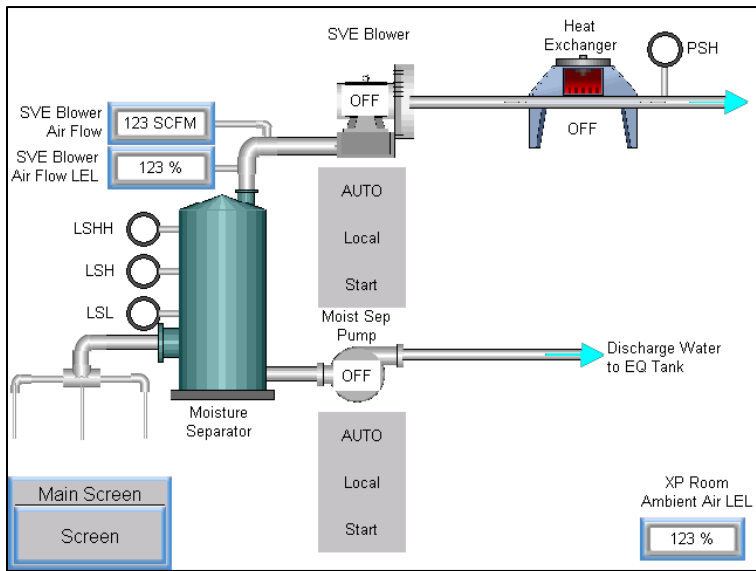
SVE Blower

Heat Exchanger

PSH

SVE Blower Air Flow

123 SCFM

OFF

OFF

SVE Blower Air Flow LEL

123 %

AUTO

Local

Start

LSHH

LSH

LSL

Moist Sep Pump

OFF

Discharge Water to EQ Tank

Moisture Separator

AUTO

Local

Start

Main Screen

Screen

XP Room Ambient Air LEL

123 %